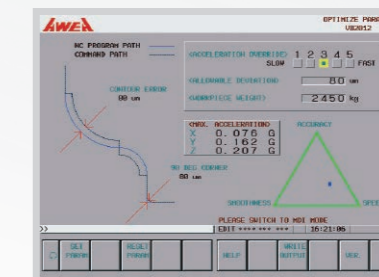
AWEA

OPTIMIZE PAR
V02012

NC PROGRAM PATH
COMMAND PATH

<ACCELERATION PERFORMANCE> 1 2 3 4 5
SLOW FAST

<ALLOWABLE DEVIATION> 80 um

<WORKPIECE WEIGHT> 2450 kg

CONTOUR ERROR
80 um

<MAX. ACCELERATION>
X 0.076 G
Y 0.162 G
Z 0.207 G

ACCURACY

90 DEG CORNER
80 um

SMOOTHNESS

SPE

PLEASE SWITCH TO MDI MODE
EDIT **** *** *** 16:21:06

SET PARAM
RECLT PARAM
HELP
WRITE OUTPUT
USE